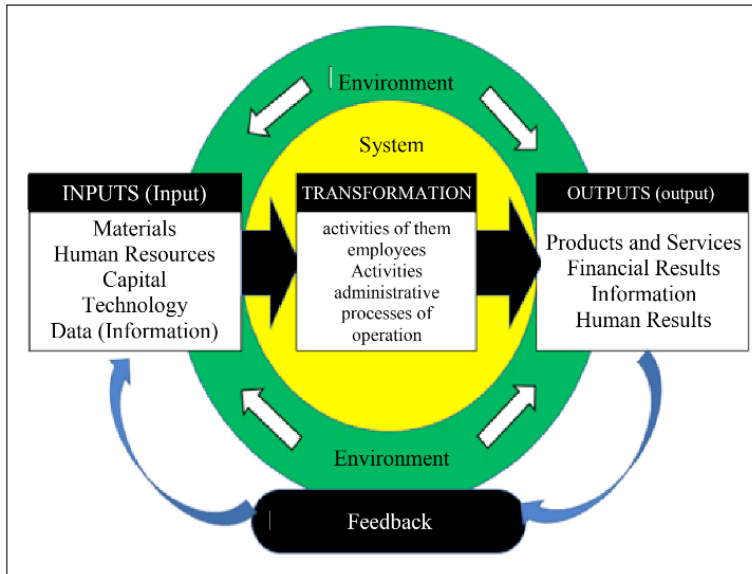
Environment

System

INPUTS (Input)

Materials
Human Resources
Capital
Technology
Data (Information)

TRANSFORMATION

activities of them employees
Activities administrative
processes of operation

OUTPUTS (output)

Products and Services
Financial Results
Information
Human Results

Environment

Feedback